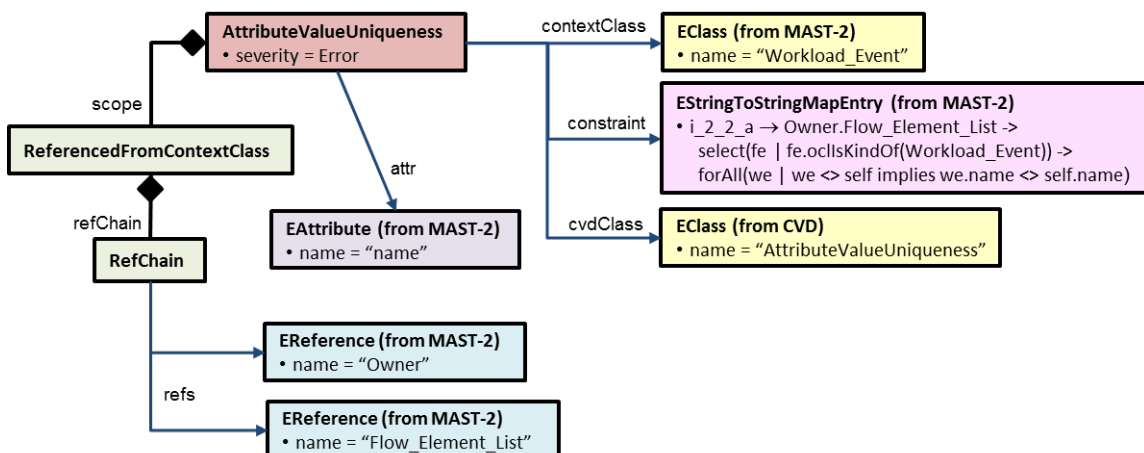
AttributeValueUniqueness
• severity = Error

contextClass

EClass (from MAST-2)
• name = “Workload_Event”

scope

constraint

EStringToStringMapEntry (from MAST-2)
• i_2_2_a → Owner.Flow_Element_List -> select(fe | fe.oclIsKindOf(Workload_Event)) -> forAll(we | we <> self implies we.name <> self.name)

ReferencedFromContextClass

attr

refChain

EAttribute (from MAST-2)
• name = “name”

cvdClass

EClass (from CVD)
• name = “AttributeValueUniqueness”

RefChain

EReference (from MAST-2)
• name = “Owner”

refs

EReference (from MAST-2)
• name = “Flow_Element_List”